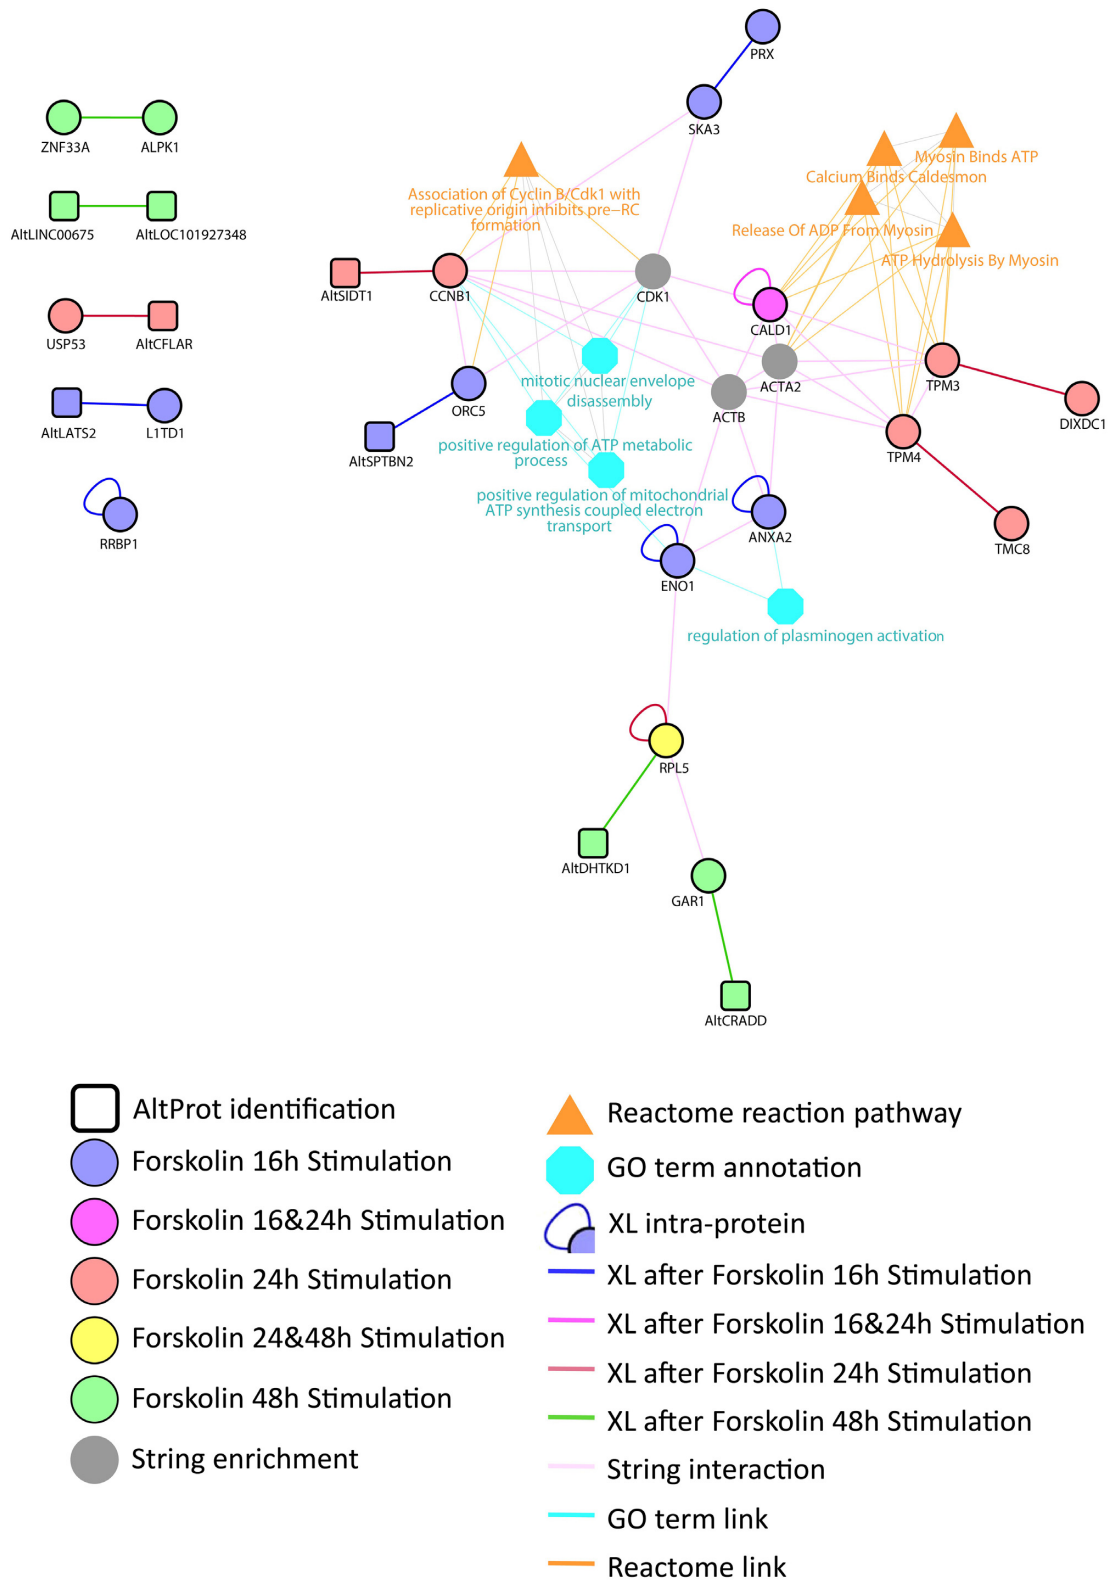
ZNF33A ALPK1

AltLINC00675 AltLOC101927348

USP53 AltCFLAR

AltLATS2 L1TD1

RRBP1

PRX

SKA3

Association of Cyclin B/Cdk1 with replicative origin inhibits pre–RC formation

Myosin Binds ATP

Calcium Binds Caldesmon

Release Of ADP From Myosin

ATP Hydrolysis By Myosin

AltSIDT1

CCNB1

CDK1

CALD1

mitotic nuclear envelope disassembly

ACTA2

TPM3

ORC5

ACTB

DIXDC1

AltSPTBN2

positive regulation of ATP metabolic process

TPM4

positive regulation of mitochondrial ATP synthesis coupled electron transport

ANXA2

TMC8

ENO1

regulation of plasminogen activation

RPL5

AltDHTKD1

GAR1

AltCRADD

AltProt identification

Forskolin 16h Stimulation

Forskolin 16&24h Stimulation

Forskolin 24h Stimulation

Forskolin 24&48h Stimulation

Forskolin 48h Stimulation

String enrichment

Reactome reaction pathway

GO term annotation

XL intra-protein

XL after Forskolin 16h Stimulation

XL after Forskolin 16&24h Stimulation

XL after Forskolin 24h Stimulation

XL after Forskolin 48h Stimulation

String interaction

GO term link

Reactome link